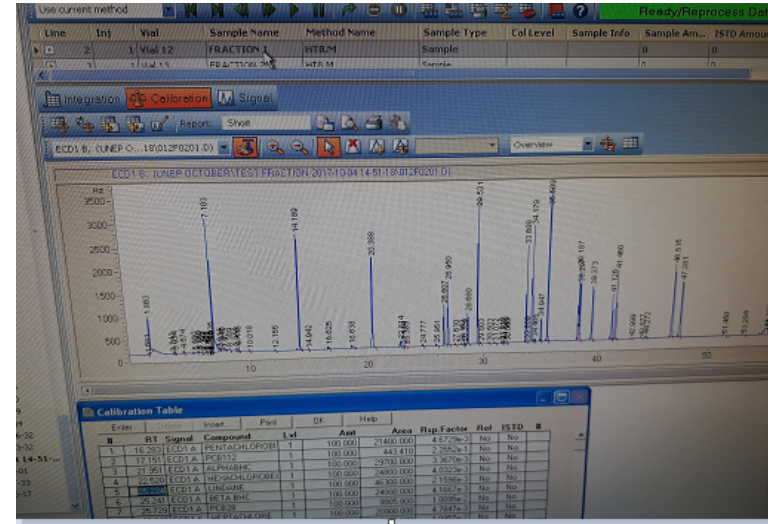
Use current method
Ready/Reprocess Da

| Line | Inj | Vial | Sample Name | Method Name | Sample Type | Cal Level | Sample Info | Sample Am... | ISTD Amou |
|---|---|---|---|---|---|---|---|---|---|
| 2 | 1 | Vial 12 | FRACTION 1 | HT8.M | Sample | | | 0 | 0 |
| 3 | 1 | Vial 13 | FRACTION 2B | HT8.M | Sample | | | 0 | 0 |

Integration Calibration Signal
Report: Short
ECD1 B, (UNEP O...18\012F0201.D)
Overview

ECD1 B, (UNEP OCTOBER\TEST FRACTION 2017-10-04 14-51-18\012F0201.D)
Hz
3500
3000
2500
2000
1500
1000
500
10 20 30 40 50
7.163
1.863
14.189
20.398
29.531
35.409
33.698
34.170
10.018
12.155
14.942
16.625
18.838
25.627
26.950
26.890
38.187
39.373
41.126
41.860
46.515
47.281
51.469
53.266

Calibration Table
Enter Delete Insert Print OK Help

| # | RT | Signal | Compound | Lvl | Amt | Area | Rsp.Factor | Ref | ISTD | # |
|---|---|---|---|---|---|---|---|---|---|---|
| 1 | 16.283 | ECD1 A | PENTACHLOROBE | 1 | 100.000 | 21400.000 | 4.6729e-3 | No | No | |
| 2 | 17.151 | ECD1 A | PCB112 | 1 | 100.000 | 443.410 | 2.2552e-1 | No | No | |
| 3 | 21.951 | ECD1 A | ALPHABHC | 1 | 100.000 | 29700.000 | 3.3670e-3 | No | No | |
| 4 | 22.520 | ECD1 A | HEXACHLOROBE | 1 | 100.000 | 24800.000 | 4.0323e-3 | No | No | |
| 5 | 23.230 | ECD1 A | LINDANE | 1 | 100.000 | 46300.000 | 2.1598e-3 | No | No | |
| 6 | 25.241 | ECD1 A | BETA BHC | 1 | 100.000 | 24000.000 | 4.1667e-3 | No | No | |
| 7 | 25.729 | ECD1 A | PCB28 | 1 | 100.000 | 9905.000 | 1.0095e-2 | No | No | |
| | | | HEPTACHLORE | | 100.000 | 20900.000 | 4.7847e-3 | No | No | |

14-51-
-01
-32
-33
-17